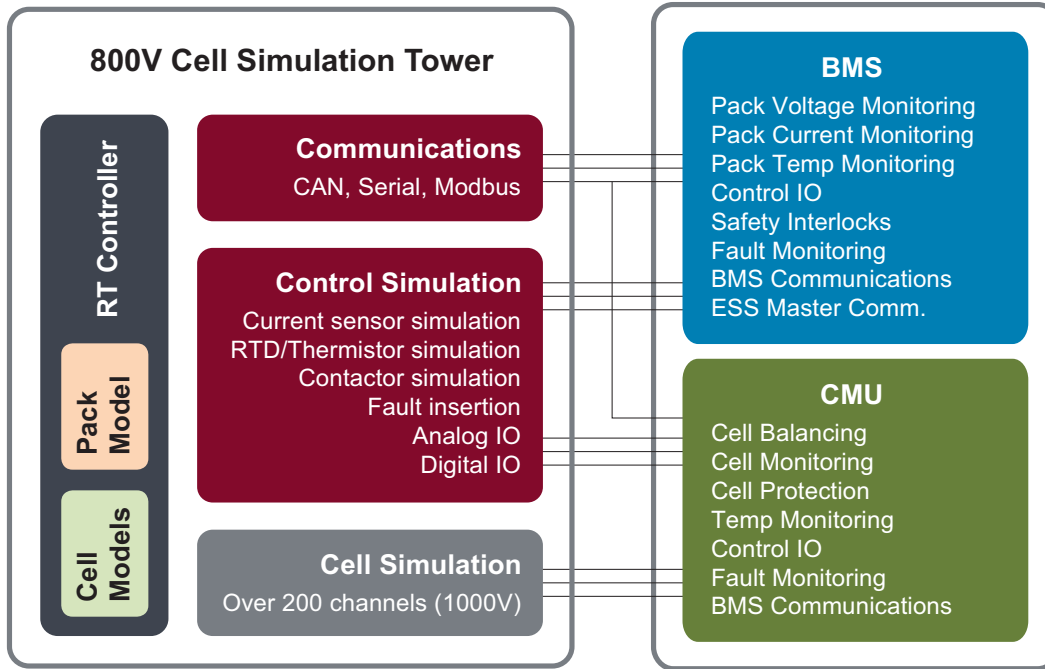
800V Cell Simulation Tower

RT Controller

Pack Model

Cell Models

Communications
CAN, Serial, Modbus

Control Simulation
Current sensor simulation
RTD/Thermistor simulation
Contactor simulation
Fault insertion
Analog IO
Digital IO

Cell Simulation
Over 200 channels (1000V)

BMS
Pack Voltage Monitoring
Pack Current Monitoring
Pack Temp Monitoring
Control IO
Safety Interlocks
Fault Monitoring
BMS Communications
ESS Master Comm.

CMU
Cell Balancing
Cell Monitoring
Cell Protection
Temp Monitoring
Control IO
Fault Monitoring
BMS Communications